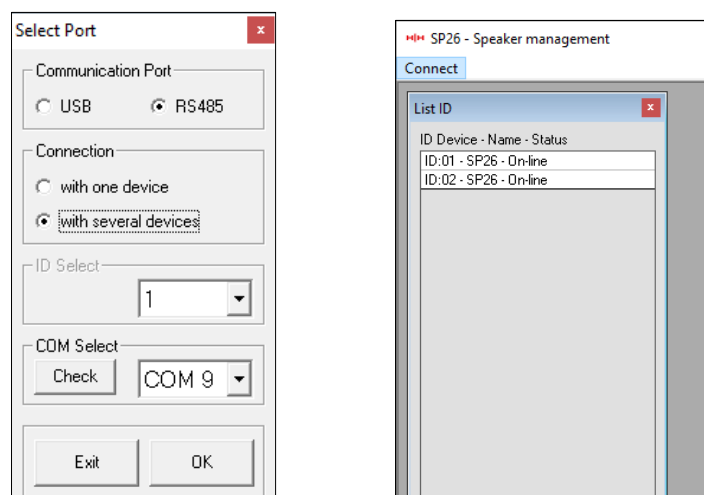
Select Port
x
Communication Port
USB
RS485
Connection
with one device
with several devices
ID Select
1
COM Select
Check
COM 9
Exit
OK

SP26 - Speaker management
Connect
List ID
x
ID Device - Name - Status
ID:01 - SP26 - On-line
ID:02 - SP26 - On-line